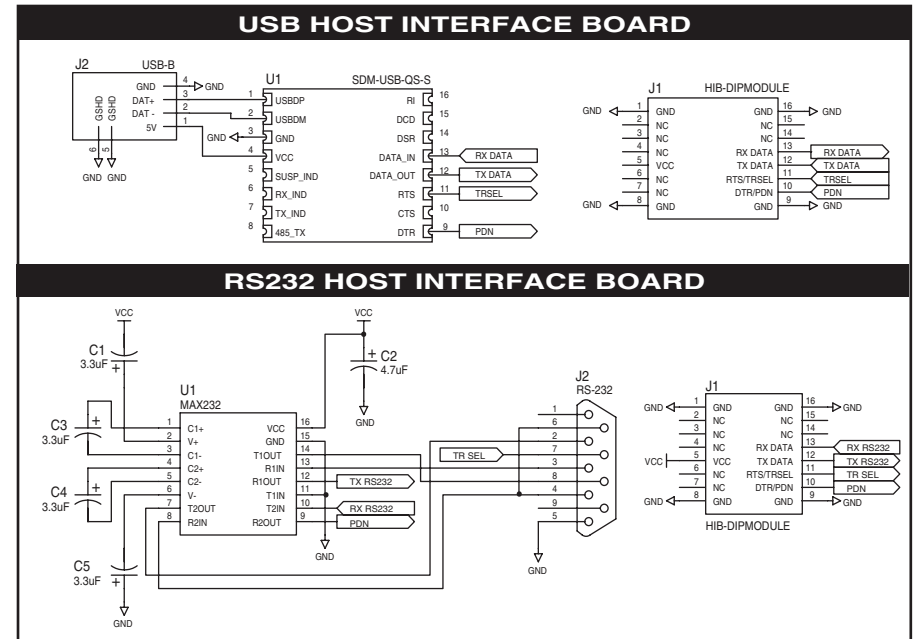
USB HOST INTERFACE BOARD

J2 USB-B
GND 4
DAT+ 3
DAT - 2
5V 1
GSHD GSHD
6 5
GND GND
GND
GND

U1 SDM-USB-QS-S
1 USBDP
2 USBDM
3 GND
4 VCC
5 SUSP_IND
6 RX_IND
7 TX_IND
8 485_TX
RI 16
DCD 15
DSR 14
DATA_IN 13
DATA_OUT 12
RTS 11
CTS 10
DTR 9
RX DATA
TX DATA
TRSEL
PDN

J1 HIB-DIPMODULE
GND 1 GND
2 NC
3 NC
4 NC
5 VCC
6 NC
7 NC
GND 8 GND
GND 16 GND
NC 15
NC 14
RX DATA 13 RX DATA
TX DATA 12 TX DATA
RTS/TRSEL 11 TRSEL
DTR/PDN 10 PDN
GND 9 GND

RS232 HOST INTERFACE BOARD

VCC
C1 3.3uF
C3 3.3uF
C4 3.3uF
C5 3.3uF
VCC
C2 4.7uF
GND

U1 MAX232
1 C1+
2 V+
3 C1-
4 C2+
5 C2-
6 V-
7 T2OUT
8 R2IN
VCC 16
GND 15
T1OUT 14
R1IN 13
R1OUT 12
T1IN 11
T2IN 10
R2OUT 9
TX RS232
RX RS232
PDN
TR SEL
GND
GND

J2 RS-232
1 6 2 7 3 8 4 9 5
GND

J1
GND 1 GND
2 NC
3 NC
4 NC
VCC 5 VCC
6 NC
7 NC
GND 8 GND
GND 16 GND
NC 15
NC 14
RX DATA 13 RX RS232
TX DATA 12 TX RS232
RTS/TRSEL 11 TR SEL
DTR/PDN 10 PDN
GND 9 GND
HIB-DIPMODULE